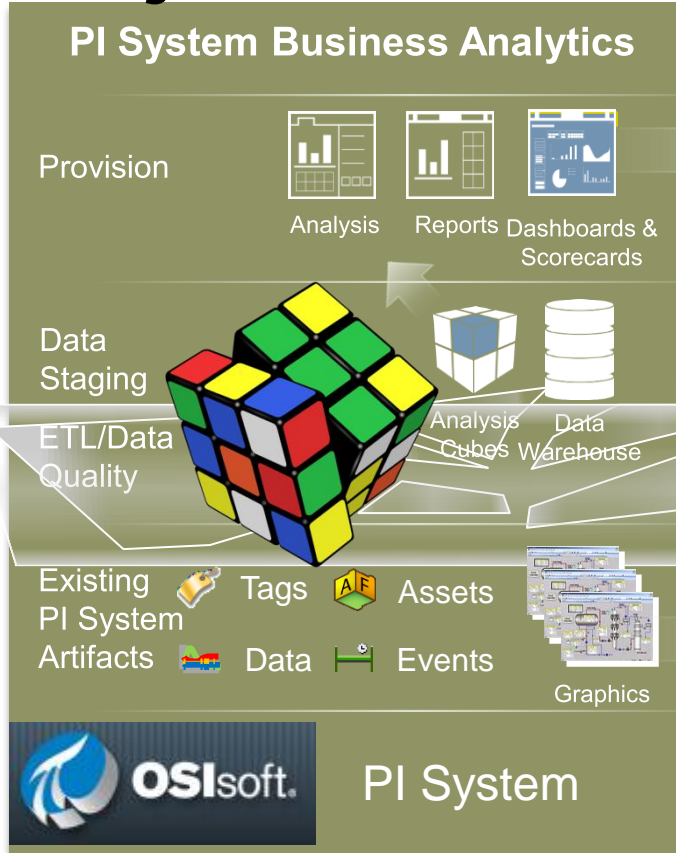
PI System Business Analytics

Provision

Analysis

Reports

Dashboards & Scorecards

Data Staging

Analysis Cubes

Data Warehouse

ETL/Data Quality

Existing PI System Artifacts

Tags

AF

Assets

Data

Events

Graphics

OSIsoft.

PI System